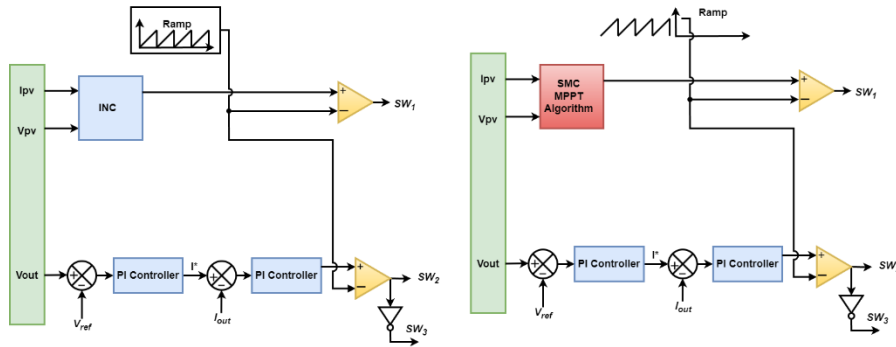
Ramp

Ipv

Vpv

INC

+
−
$SW_1$

Vout

+
−
PI Controller
I*
+
−
PI Controller

+
−
$SW_2$

$V_{ref}$

$I_{out}$

$SW_3$

Ramp

Ipv

Vpv

SMC MPPT Algorithm

+
−
$SW_1$

Vout

+
−
PI Controller
I*
+
−
PI Controller

+
−
SW

$V_{ref}$

$I_{out}$

$SW_3$